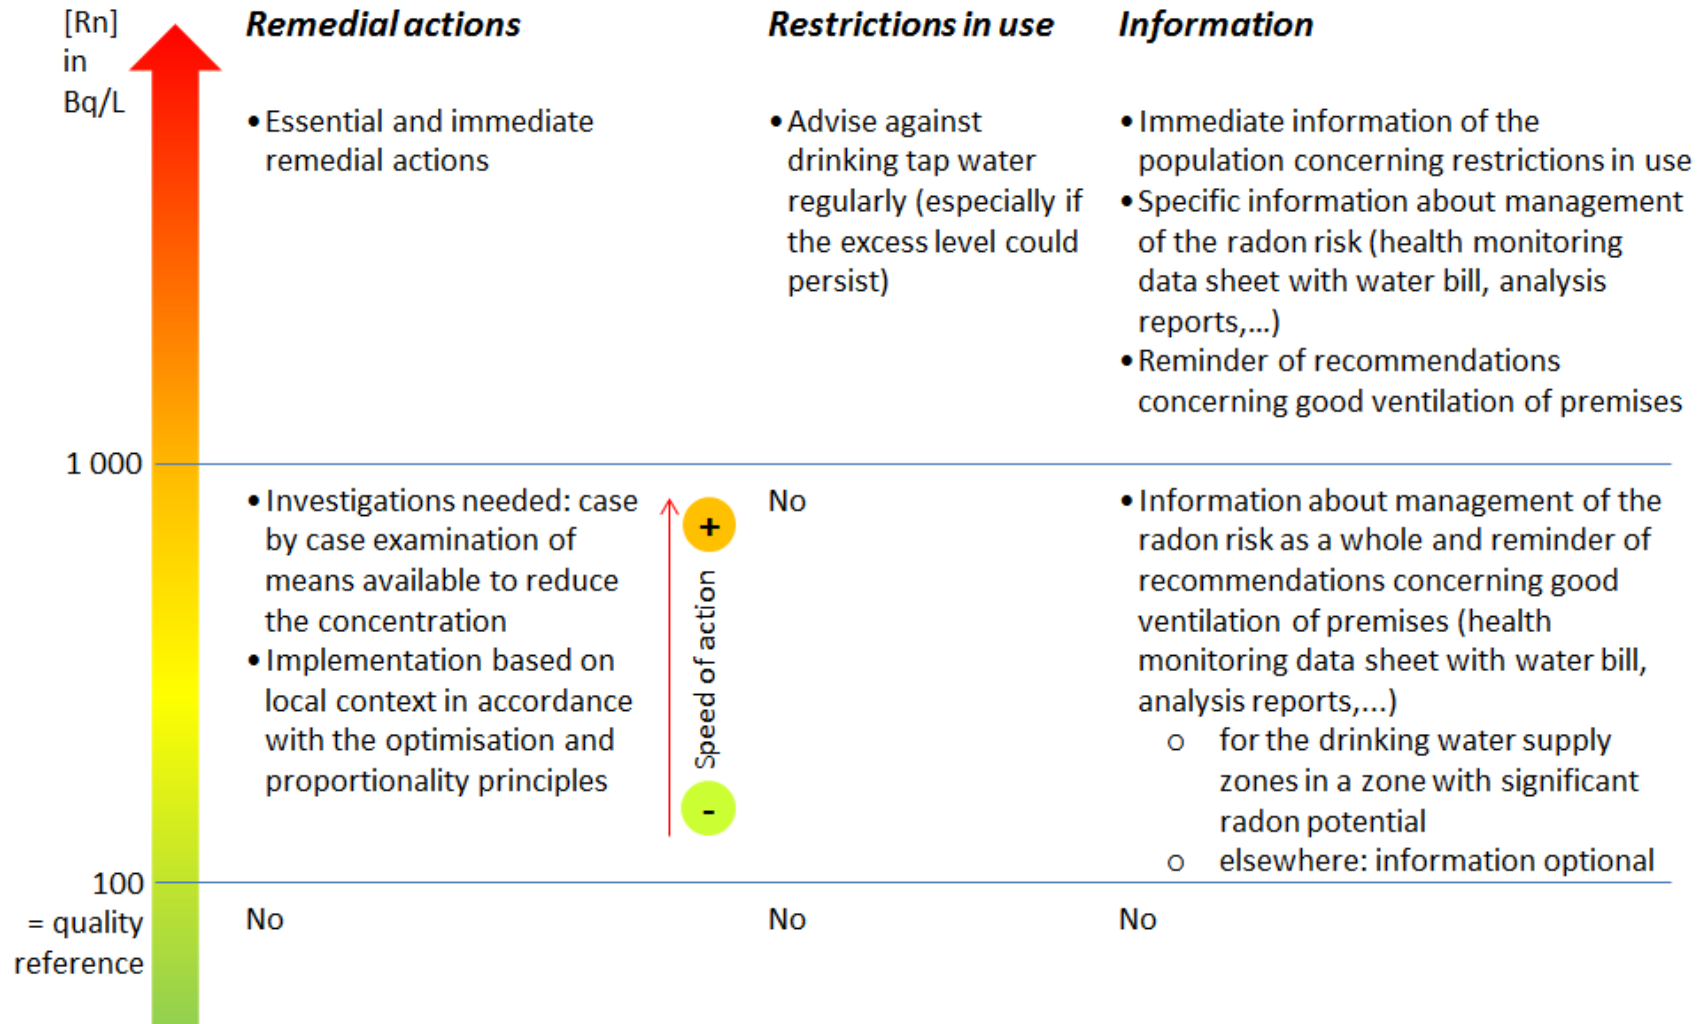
[Rn] in Bq/L

| [Rn] in Bq/L | Remedial actions | Restrictions in use | Information |
|---|---|---|---|
| | • Essential and immediate remedial actions | • Advise against drinking tap water regularly (especially if the excess level could persist) | • Immediate information of the population concerning restrictions in use<br>• Specific information about management of the radon risk (health monitoring data sheet with water bill, analysis reports,...)<br>• Reminder of recommendations concerning good ventilation of premises |
| 1 000 | • Investigations needed: case by case examination of means available to reduce the concentration<br>• Implementation based on local context in accordance with the optimisation and proportionality principles | No | • Information about management of the radon risk as a whole and reminder of recommendations concerning good ventilation of premises (health monitoring data sheet with water bill, analysis reports,...)<br>o for the drinking water supply zones in a zone with significant radon potential<br>o elsewhere: information optional |
| 100 = quality reference | No | No | No |

+
Speed of action
-